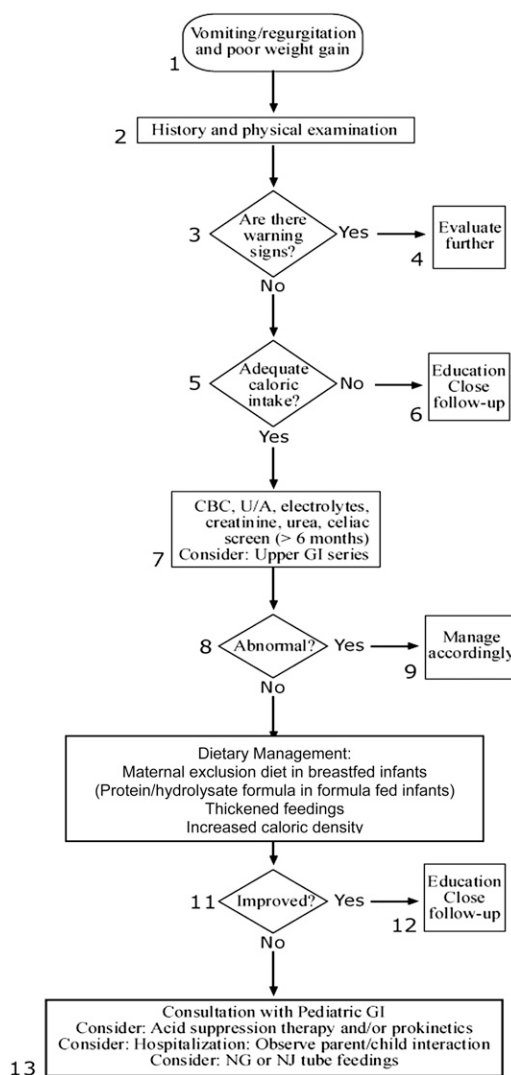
Vomiting/regurgitation and poor weight gain
1

2 History and physical examination

3 Are there warning signs? Yes → Evaluate further 4

No

5 Adequate caloric intake? No → Education Close follow-up 6

Yes

CBC, U/A, electrolytes, creatinine, urea, celiac screen (> 6 months)
Consider: Upper GI series
7

8 Abnormal? Yes → Manage accordingly 9

No

Dietary Management:
Maternal exclusion diet in breastfed infants
(Protein/hydrolysate formula in formula fed infants)
Thickened feedings
Increased caloric density

11 Improved? Yes → Education Close follow-up 12

No

Consultation with Pediatric GI
Consider: Acid suppression therapy and/or prokinetics
Consider: Hospitalization: Observe parent/child interaction
Consider: NG or NJ tube feedings
13